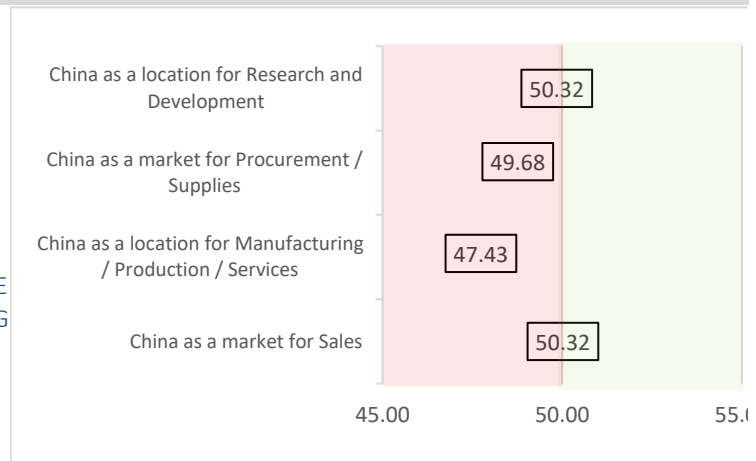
China as a location for Research and Development

50.32

China as a market for Procurement / Supplies

49.68

China as a location for Manufacturing / Production / Services

47.43

China as a market for Sales

50.32

45.00

50.00

55.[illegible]

E
G